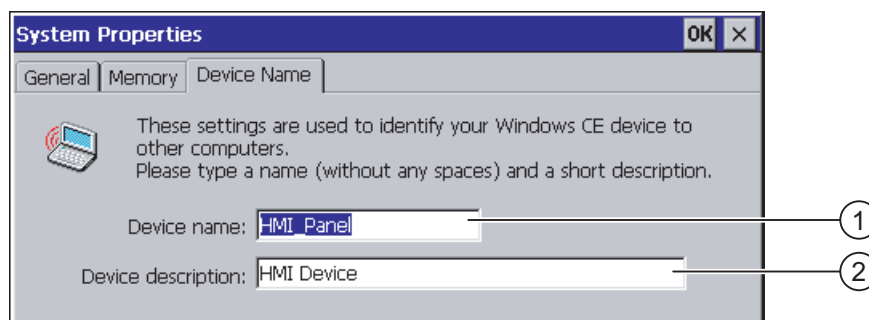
System Properties

OK ×

General | Memory | Device Name

These settings are used to identify your Windows CE device to other computers.
Please type a name (without any spaces) and a short description.

Device name: HMI_Panel

Device description: HMI Device

1

2